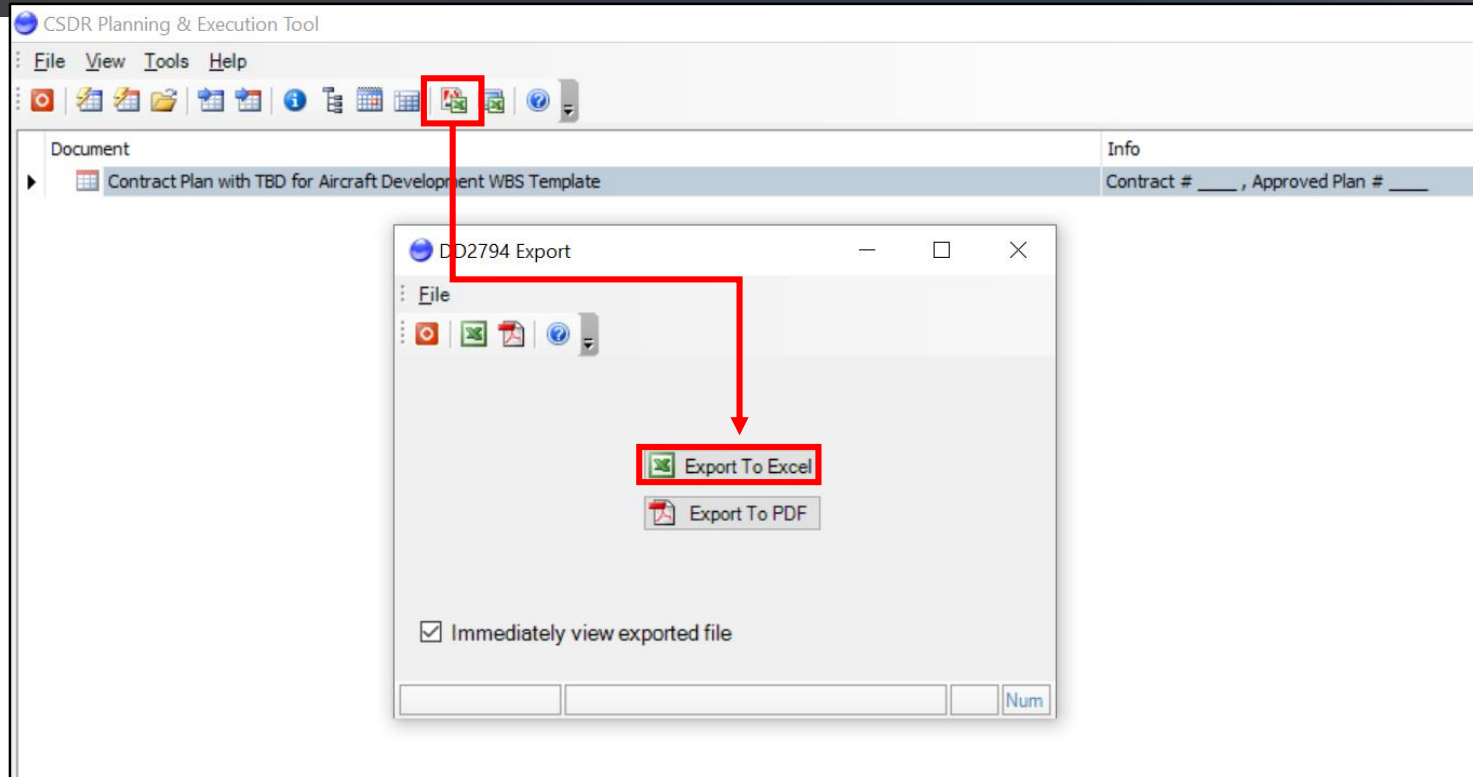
CSDR Planning & Execution Tool

File View Tools Help

| Document | Info |
|---|---|
| Contract Plan with TBD for Aircraft Development WBS Template | Contract # ____ , Approved Plan # ____ |

DD2794 Export

File

Export To Excel

Export To PDF

Immediately view exported file

Num